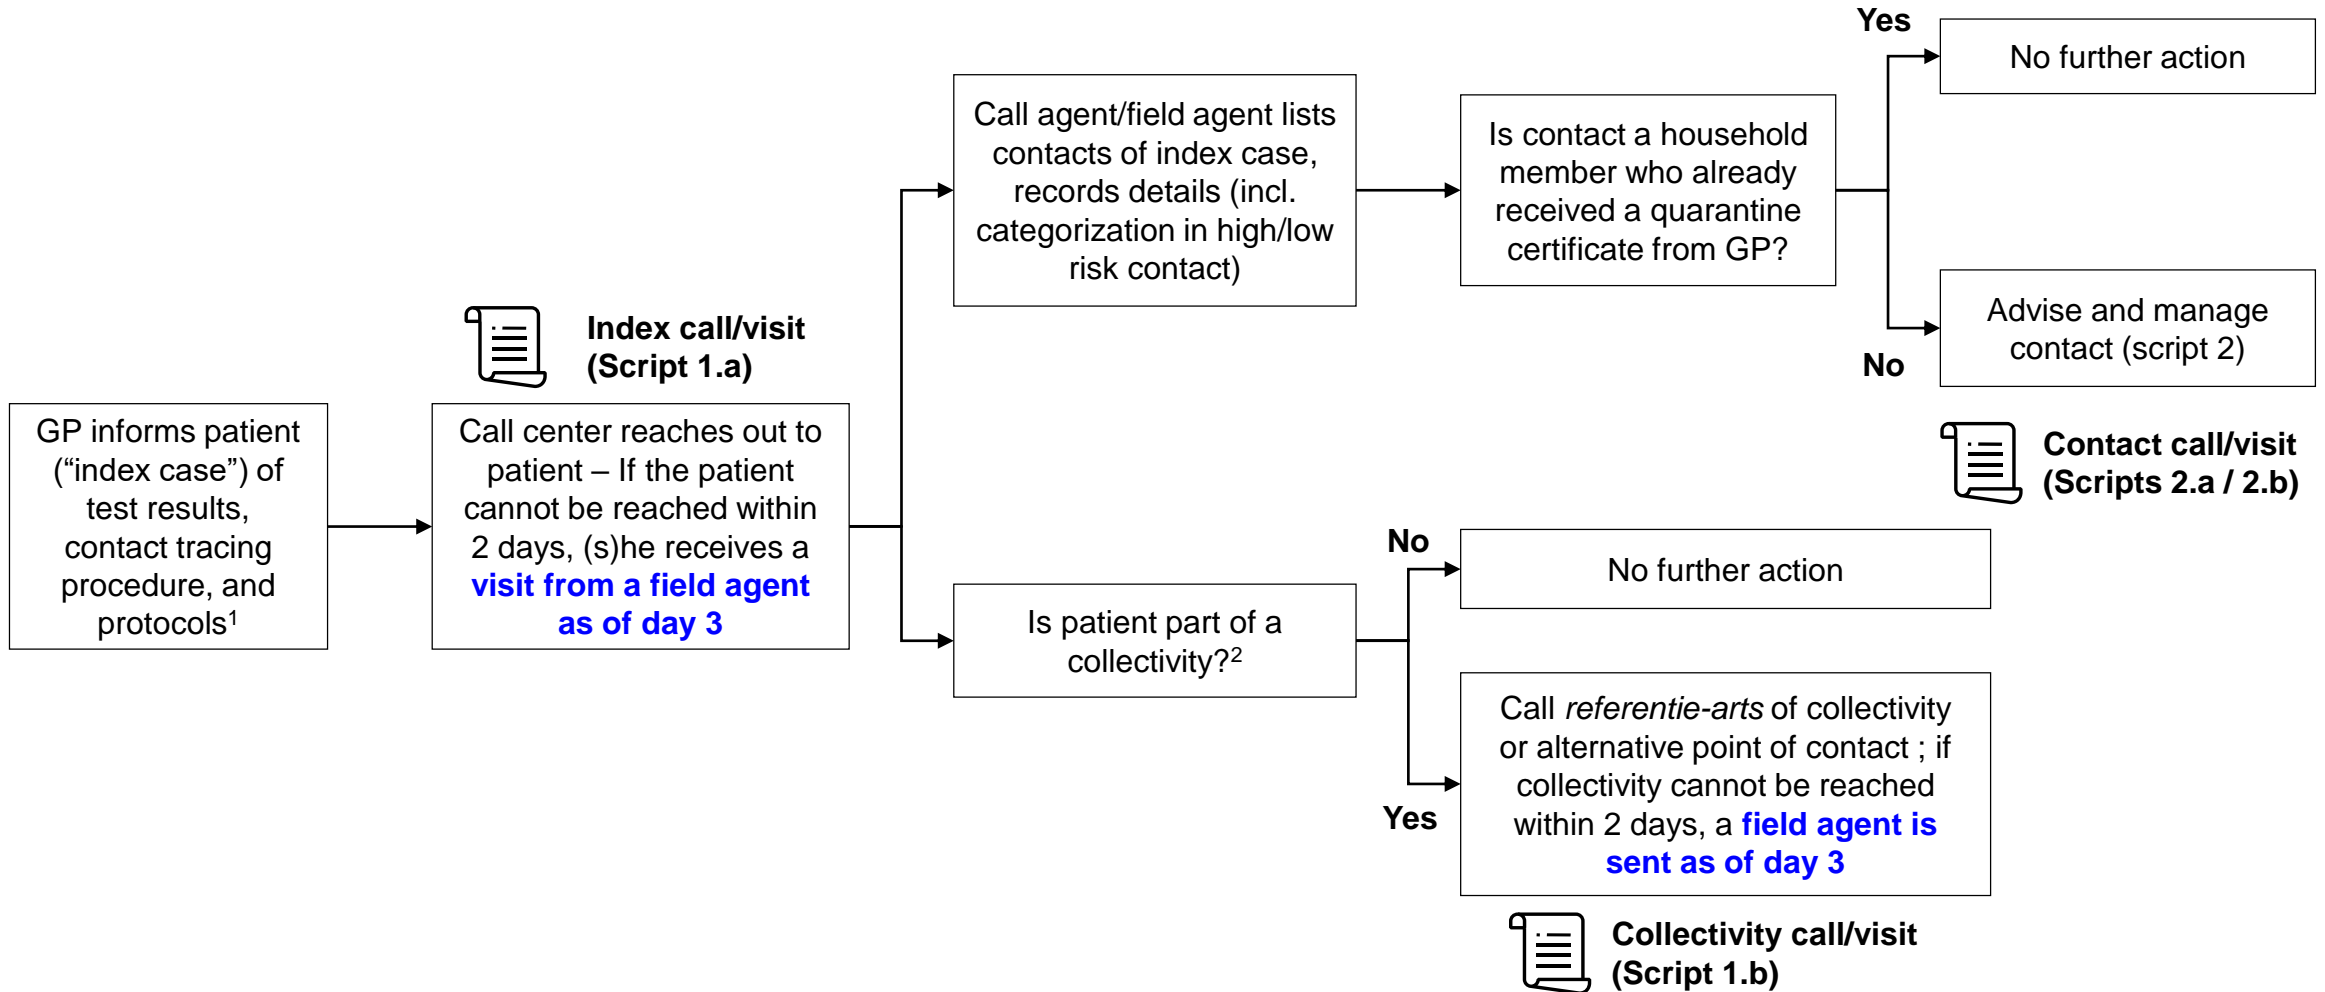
GP informs patient ("index case") of test results, contact tracing procedure, and protocols$^1$

Index call/visit (Script 1.a)

Call center reaches out to patient – If the patient cannot be reached within 2 days, (s)he receives a visit from a field agent as of day 3

Call agent/field agent lists contacts of index case, records details (incl. categorization in high/low risk contact)

Is contact a household member who already received a quarantine certificate from GP?

Yes

No further action

No

Advise and manage contact (script 2)

Contact call/visit (Scripts 2.a / 2.b)

Is patient part of a collectivity?$^2$

No

No further action

Yes

Call referentie-arts of collectivity or alternative point of contact ; if collectivity cannot be reached within 2 days, a field agent is sent as of day 3

Collectivity call/visit (Script 1.b)